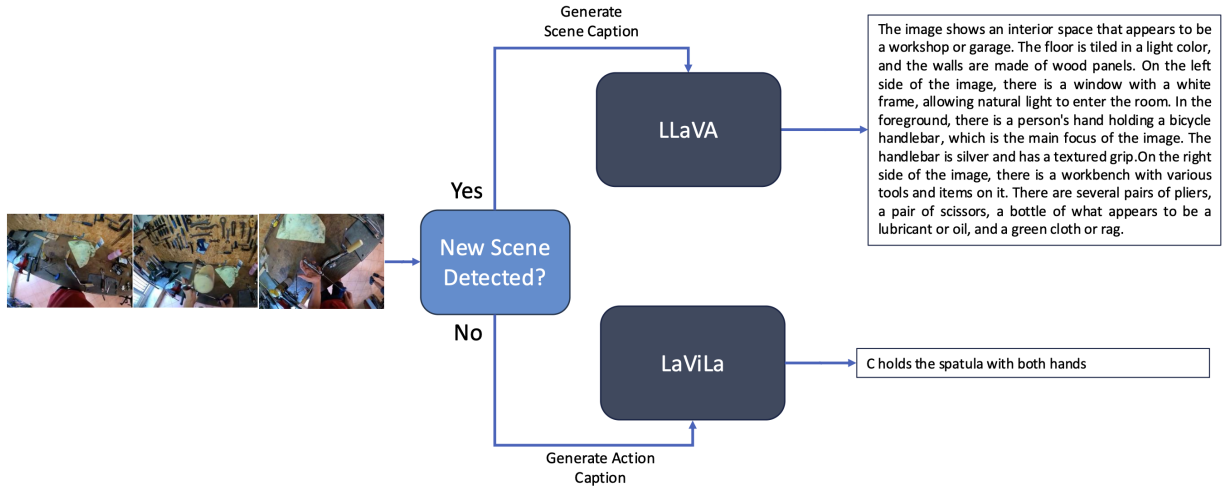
Generate Scene Caption

LLaVA

The image shows an interior space that appears to be a workshop or garage. The floor is tiled in a light color, and the walls are made of wood panels. On the left side of the image, there is a window with a white frame, allowing natural light to enter the room. In the foreground, there is a person's hand holding a bicycle handlebar, which is the main focus of the image. The handlebar is silver and has a textured grip.On the right side of the image, there is a workbench with various tools and items on it. There are several pairs of pliers, a pair of scissors, a bottle of what appears to be a lubricant or oil, and a green cloth or rag.

Yes

New Scene Detected?

No

LaViLa

C holds the spatula with both hands

Generate Action Caption